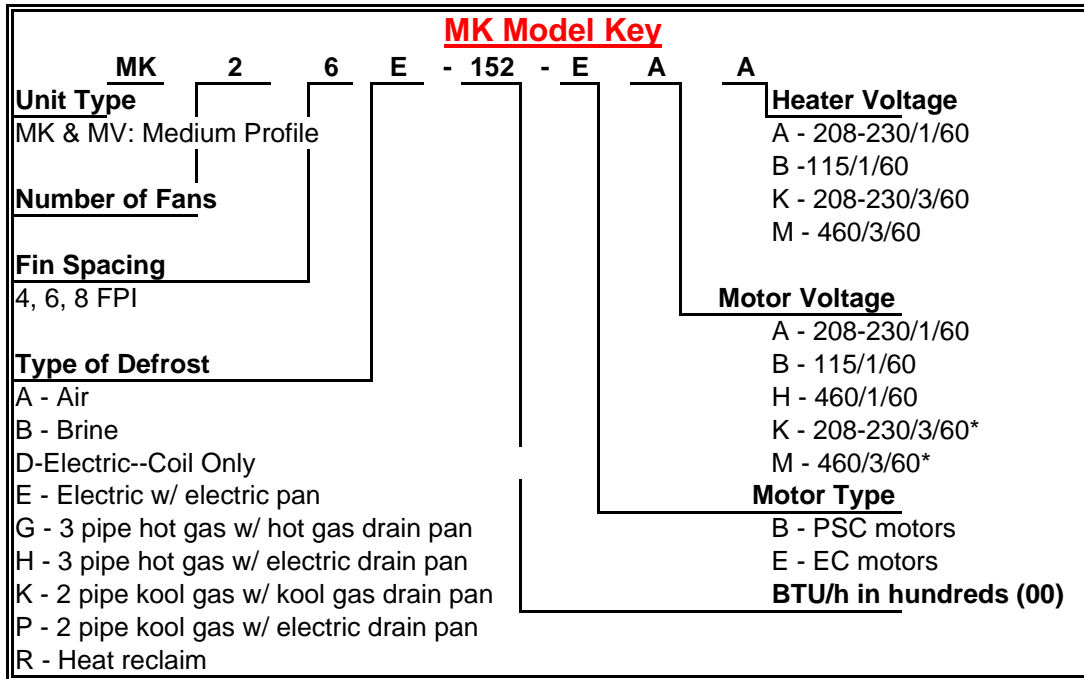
MK Model Key

MK 2 6 E - 152 - E A A

Unit Type
MK & MV: Medium Profile

Number of Fans

Fin Spacing
4, 6, 8 FPI

Type of Defrost
A - Air
B - Brine
D-Electric--Coil Only
E - Electric w/ electric pan
G - 3 pipe hot gas w/ hot gas drain pan
H - 3 pipe hot gas w/ electric drain pan
K - 2 pipe kool gas w/ kool gas drain pan
P - 2 pipe kool gas w/ electric drain pan
R - Heat reclaim

Heater Voltage
A - 208-230/1/60
B -115/1/60
K - 208-230/3/60
M - 460/3/60

Motor Voltage
A - 208-230/1/60
B - 115/1/60
H - 460/1/60
K - 208-230/3/60*
M - 460/3/60*

Motor Type
B - PSC motors
E - EC motors

BTU/h in hundreds (00)